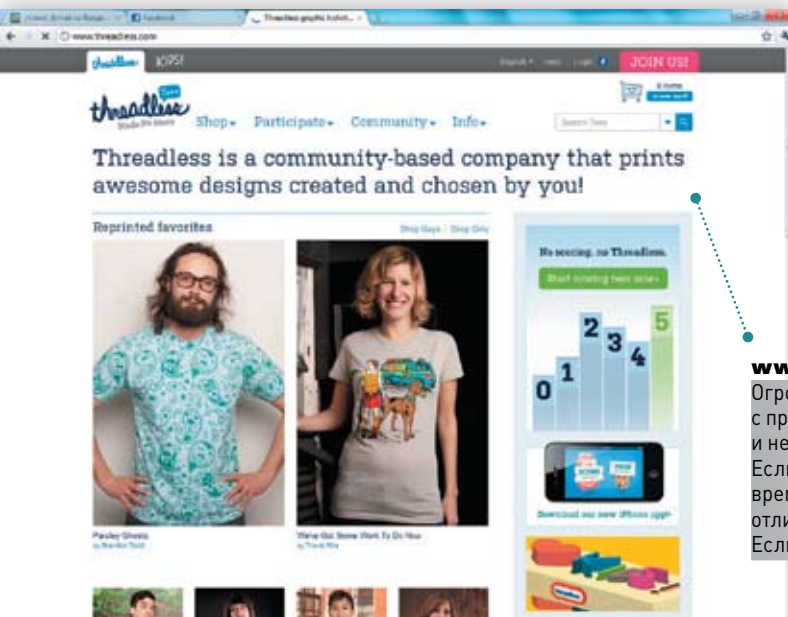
Threadless graphic t-shirt...

www.threadless.com

threadless KIDS!

JOIN US!

threadless

Shop▾ Participate▾ Community▾ Info▾

Search Tees

Threadless is a community-based company that prints awesome designs created and chosen by you!

Reprinted favorites

Shop Guys / Shop Girls

Paisley Ghosts
by Brandon Todd

We've Got Some Work To Do Now
by Travis Pile

No scoring, no Threadless.

Start scoring tees now

0 1 2 3 4 5

Download our new iPhone app!

www
Огро
с пр
и не
Есл
врем
отли
Есл